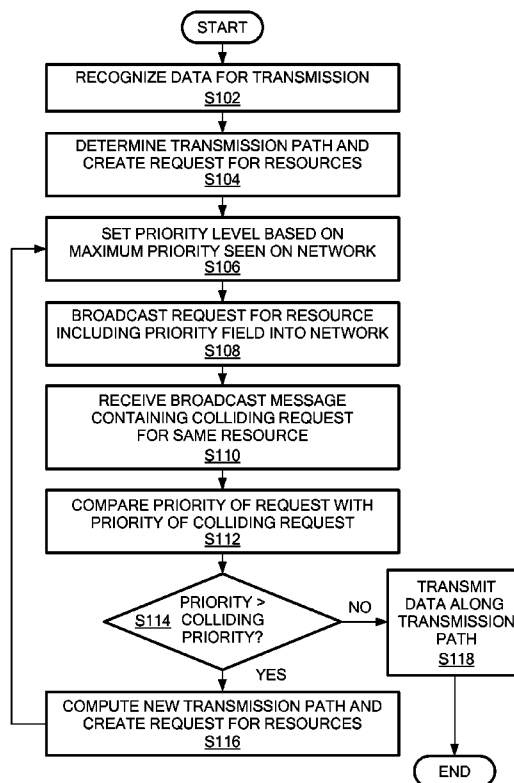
START

RECOGNIZE DATA FOR TRANSMISSION
S102

DETERMINE TRANSMISSION PATH AND CREATE REQUEST FOR RESOURCES
S104

SET PRIORITY LEVEL BASED ON MAXIMUM PRIORITY SEEN ON NETWORK
S106

BROADCAST REQUEST FOR RESOURCE INCLUDING PRIORITY FIELD INTO NETWORK
S108

RECEIVE BROADCAST MESSAGE CONTAINING COLLIDING REQUEST FOR SAME RESOURCE
S110

COMPARE PRIORITY OF REQUEST WITH PRIORITY OF COLLIDING REQUEST
S112

S114 PRIORITY > COLLIDING PRIORITY?

NO

TRANSMIT DATA ALONG TRANSMISSION PATH
S118

YES

COMPUTE NEW TRANSMISSION PATH AND CREATE REQUEST FOR RESOURCES
S116

END